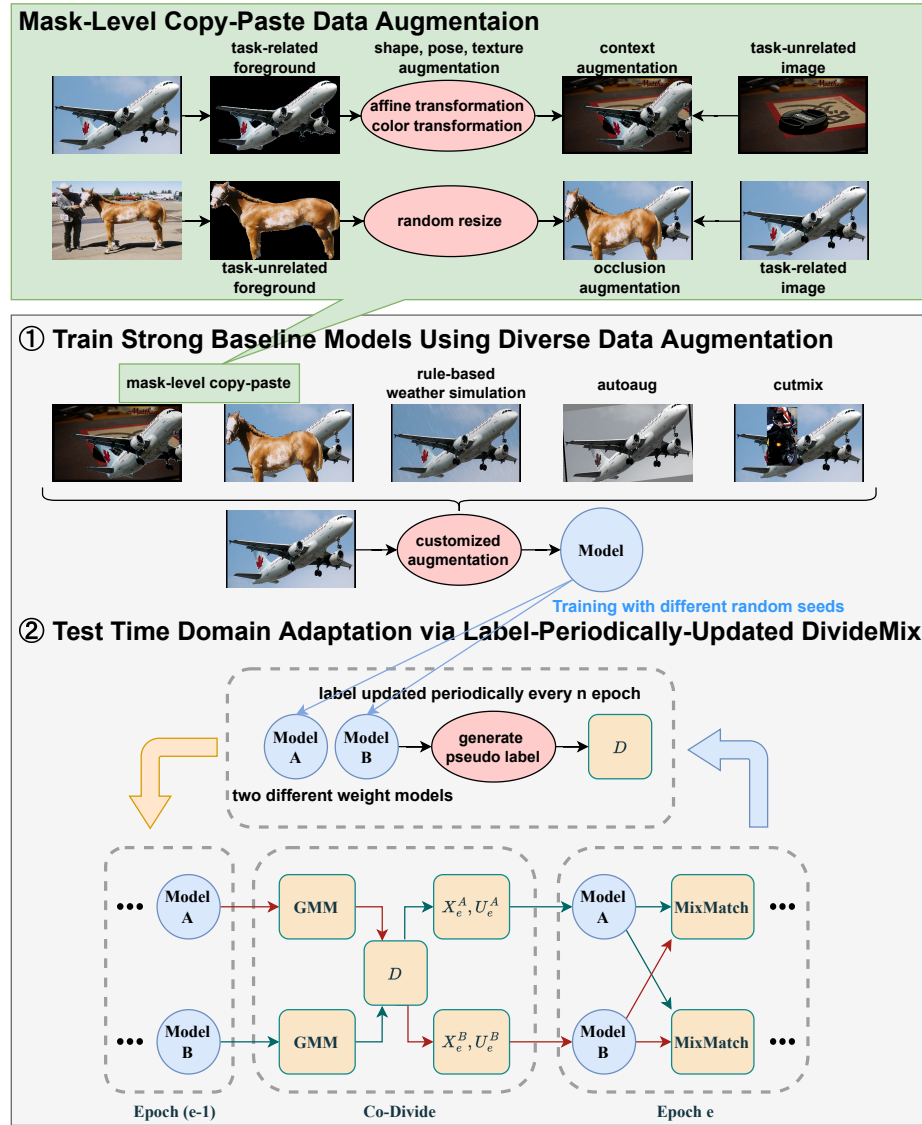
Mask-Level Copy-Paste Data Augmentaion

task-related foreground

shape, pose, texture augmentation

affine transformation color transformation

context augmentation

task-unrelated image

random resize

task-unrelated foreground

occlusion augmentation

task-related image

① Train Strong Baseline Models Using Diverse Data Augmentation

mask-level copy-paste

rule-based weather simulation

autoaug

cutmix

customized augmentation

Model

Training with different random seeds

② Test Time Domain Adaptation via Label-Periodically-Updated DivideMix

label updated periodically every n epoch

Model A

Model B

generate pseudo label

$D$

two different weight models

••• Model A

GMM

$X_e^A, U_e^A$

Model A

MixMatch •••

$D$

••• Model B

GMM

$X_e^B, U_e^B$

Model B

MixMatch •••

Epoch (e-1)

Co-Divide

Epoch e